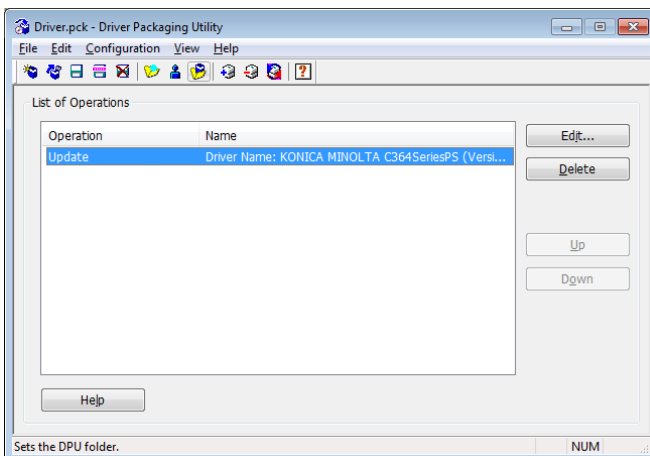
Driver.pck - Driver Packaging Utility

File Edit Configuration View Help

?

List of Operations

| Operation | Name |
|---|---|
| Update | Driver Name: KONICA MINOLTA C364SeriesPS (Versi... |

Edit...

Delete

Up

Down

Help

Sets the DPU folder.

NUM